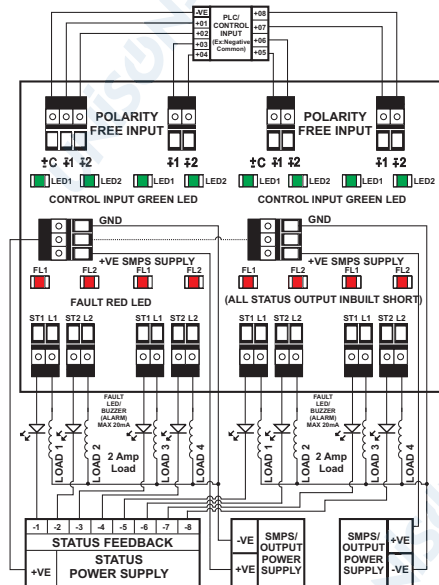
-VE
+01
+02
+03
+04
PLC/ CONTROL INPUT (Ex:Negative Common)
+08
+07
+06
+05

POLARITY FREE INPUT
POLARITY FREE INPUT

±C ±1 ±2
±1 ±2
±C ±1 ±2
±1 ±2

LED1 LED2 LED1 LED2 LED1 LED2 LED1 LED2

CONTROL INPUT GREEN LED
CONTROL INPUT GREEN LED

GND
GND

+VE SMPS SUPPLY
+VE SMPS SUPPLY

FL1 FL2 FL1 FL2
FL1 FL2 FL1 FL2

FAULT RED LED
(ALL STATUS OUTPUT INBUILT SHORT)

ST1 L1 ST2 L2 ST1 L1 ST2 L2
ST1 L1 ST2 L2 ST1 L1 ST2 L2

FAULT LED/ BUZZER (ALARM) MAX 20mA
FAULT LED/ BUZZER (ALARM) MAX 20mA

LOAD 1
LOAD 2
2 Amp Load
LOAD 3
LOAD 4
LOAD 1
LOAD 2
2 Amp Load
LOAD 3
LOAD 4

| -1 | -2 | -3 | -4 | -5 | -6 | -7 | -8 |
|---|---|---|---|---|---|---|---|

STATUS FEEDBACK
+VE STATUS POWER SUPPLY

-VE SMPS/ OUTPUT POWER SUPPLY +VE

SMPS/ OUTPUT POWER SUPPLY +VE -VE